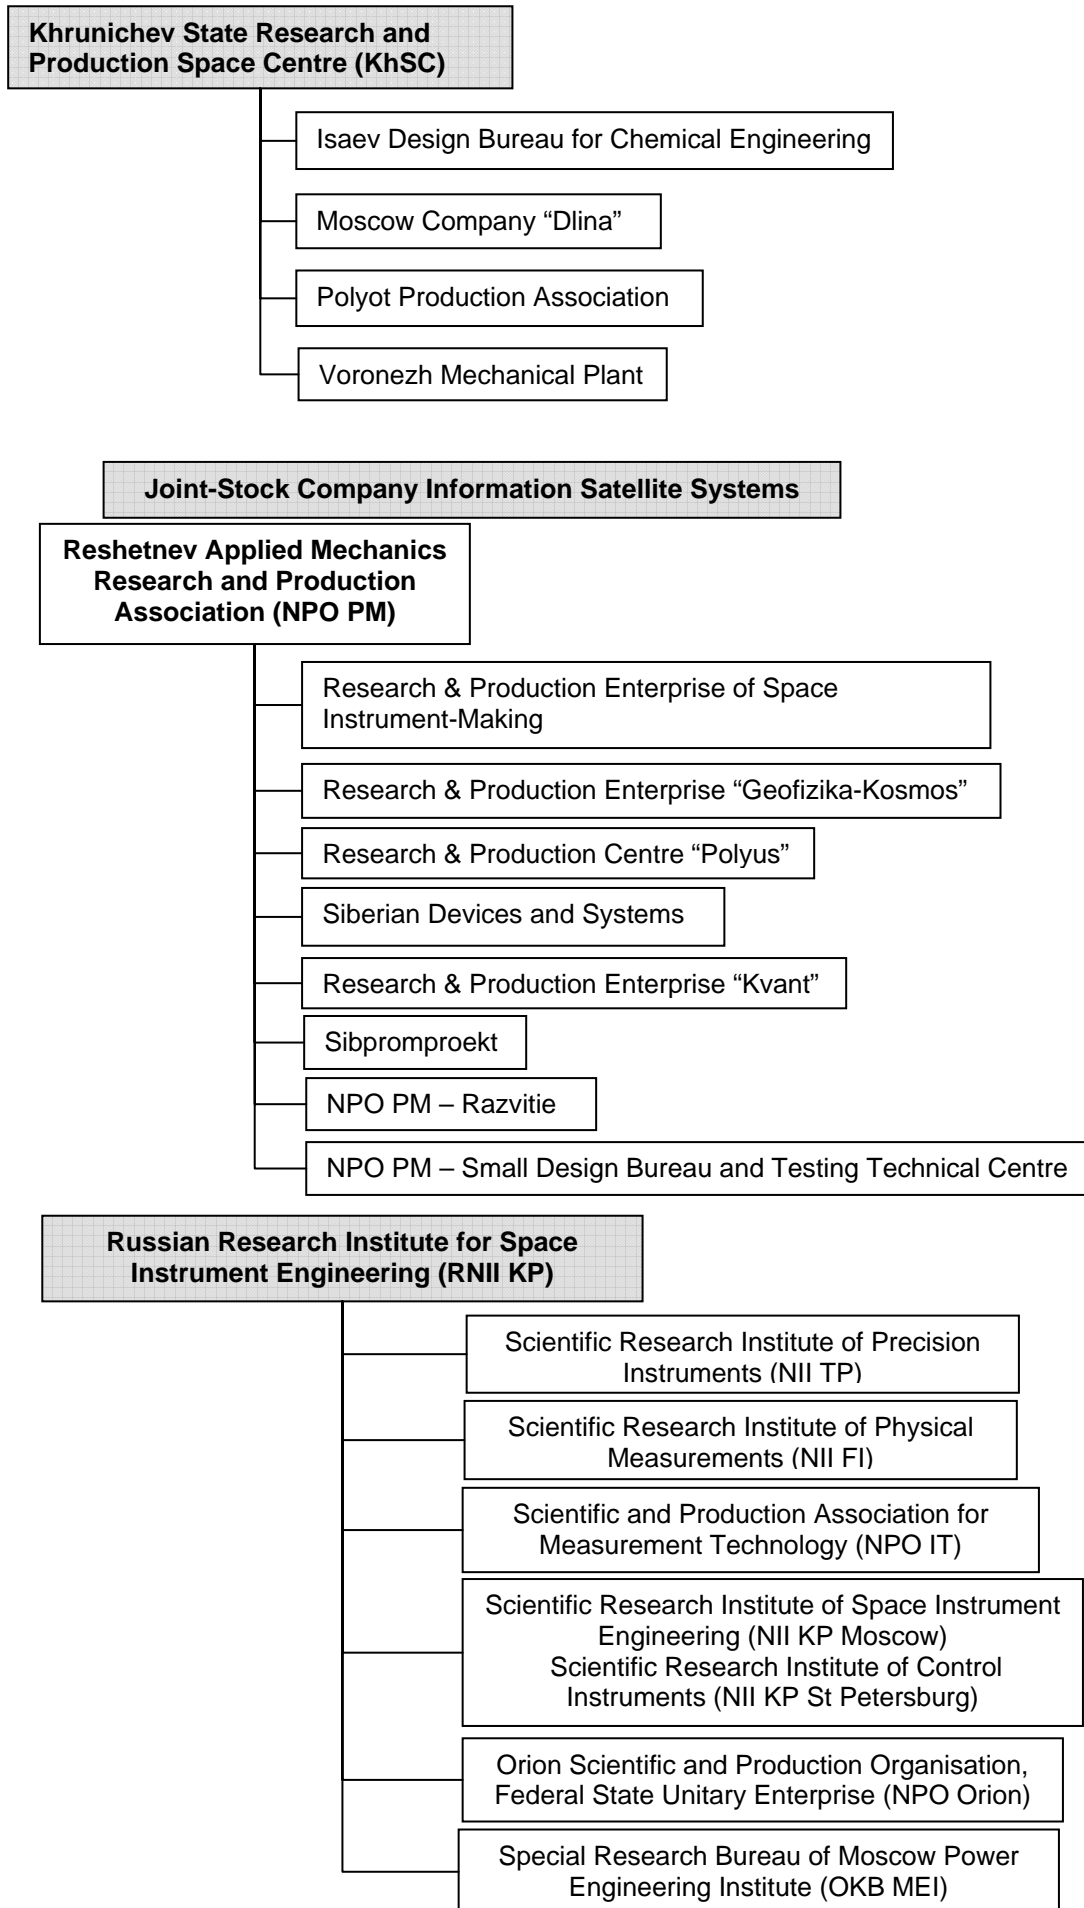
Khrunichev State Research and Production Space Centre (KhSC)

Isaev Design Bureau for Chemical Engineering

Moscow Company “Dlina”

Polyot Production Association

Voronezh Mechanical Plant

Joint-Stock Company Information Satellite Systems

Reshetnev Applied Mechanics Research and Production Association (NPO PM)

Research & Production Enterprise of Space Instrument-Making

Research & Production Enterprise “Geofizika-Kosmos”

Research & Production Centre “Polyus”

Siberian Devices and Systems

Research & Production Enterprise “Kvant”

Sibpromproekt

NPO PM – Razvitie

NPO PM – Small Design Bureau and Testing Technical Centre

Russian Research Institute for Space Instrument Engineering (RNII KP)

Scientific Research Institute of Precision Instruments (NII TP)

Scientific Research Institute of Physical Measurements (NII FI)

Scientific and Production Association for Measurement Technology (NPO IT)

Scientific Research Institute of Space Instrument Engineering (NII KP Moscow)
Scientific Research Institute of Control Instruments (NII KP St Petersburg)

Orion Scientific and Production Organisation, Federal State Unitary Enterprise (NPO Orion)

Special Research Bureau of Moscow Power Engineering Institute (OKB MEI)